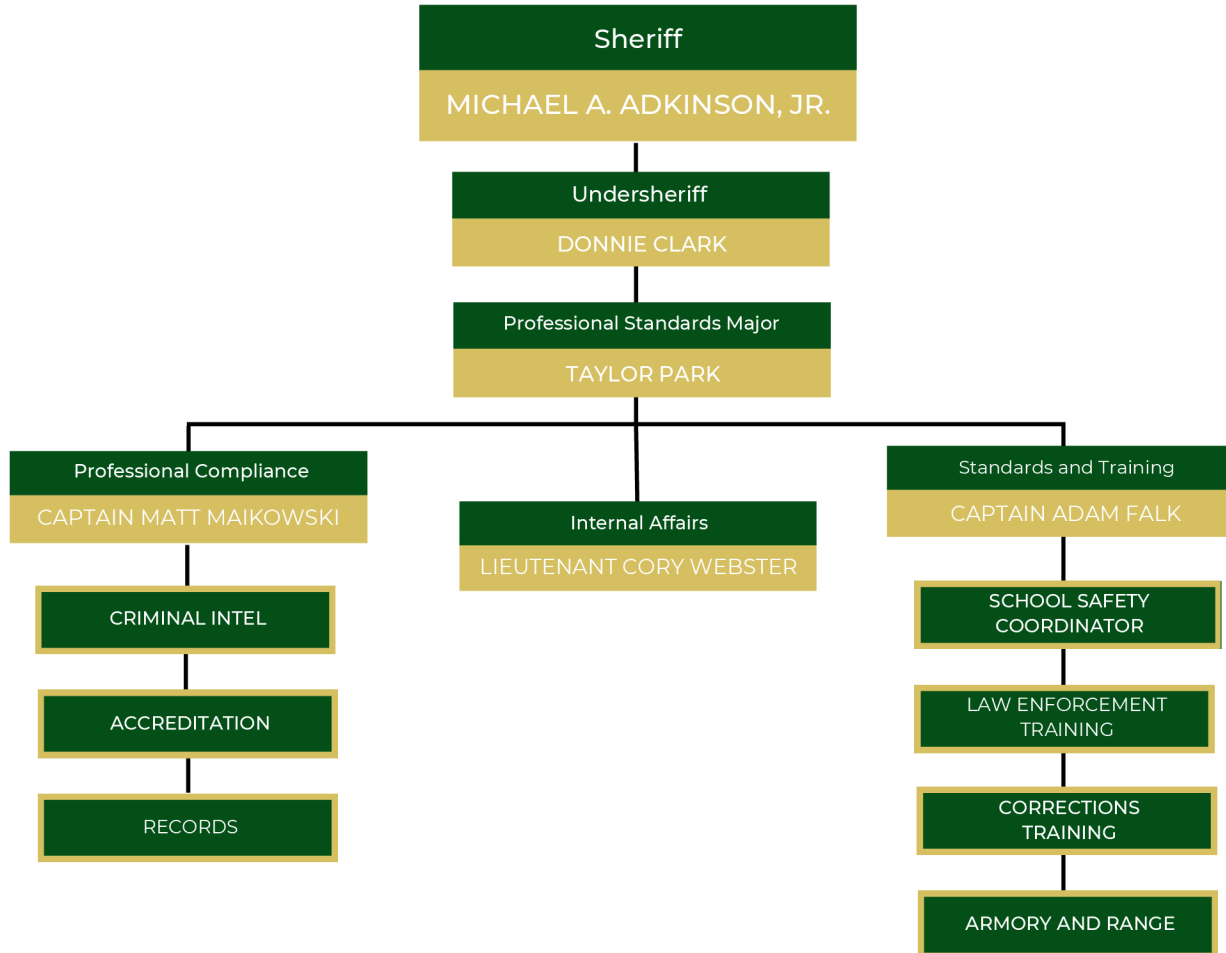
Sheriff
MICHAEL A. ADKINSON, JR.

Undersheriff
DONNIE CLARK

Professional Standards Major
TAYLOR PARK

Professional Compliance
CAPTAIN MATT MAIKOWSKI

CRIMINAL INTEL

ACCREDITATION

RECORDS

Internal Affairs
LIEUTENANT CORY WEBSTER

Standards and Training
CAPTAIN ADAM FALK

SCHOOL SAFETY COORDINATOR

LAW ENFORCEMENT TRAINING

CORRECTIONS TRAINING

ARMORY AND RANGE